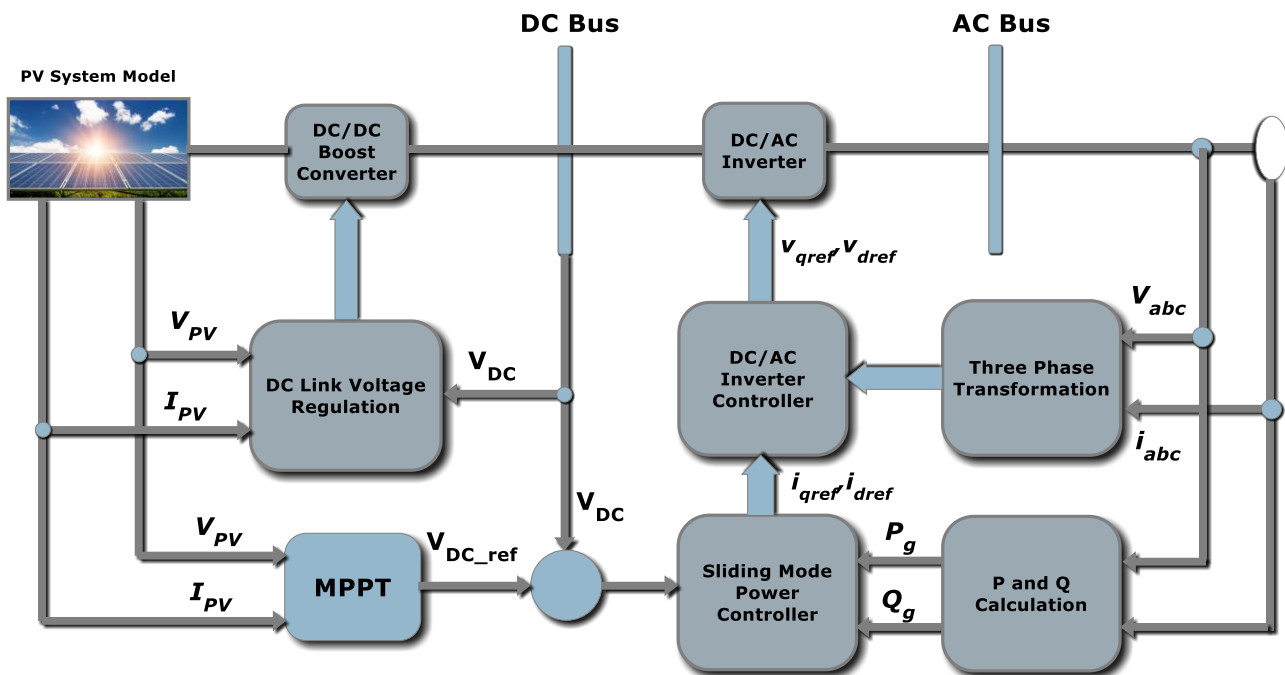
DC Bus

AC Bus

PV System Model

DC/DC Boost Converter

DC/AC Inverter

$v_{qref}, v_{dref}$

$V_{PV}$

$V_{abc}$

DC Link Voltage Regulation

$V_{DC}$

DC/AC Inverter Controller

Three Phase Transformation

$I_{PV}$

$i_{abc}$

$i_{qref}, i_{dref}$

$V_{DC}$

$V_{PV}$

$V_{DC\_ref}$

$P_g$

MPPT

Sliding Mode Power Controller

P and Q Calculation

$I_{PV}$

$Q_g$